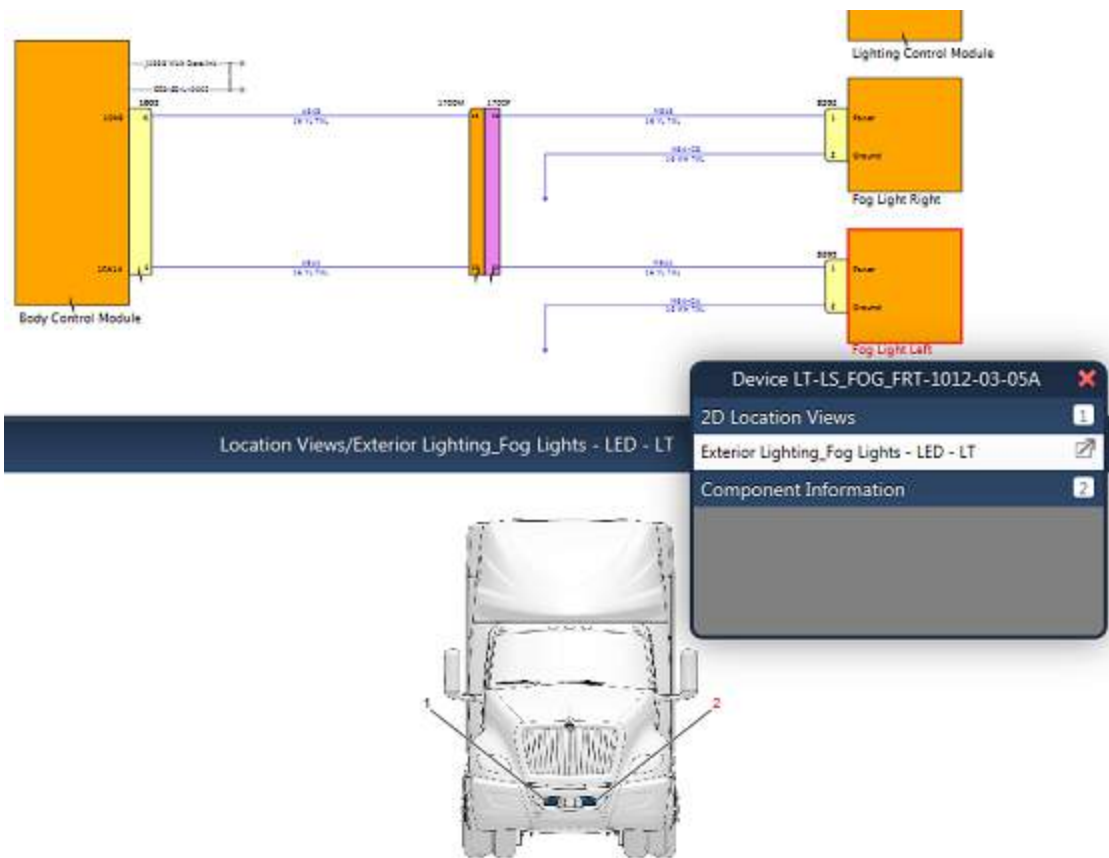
Lighting Control Module

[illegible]
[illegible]

1600
10A6 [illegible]
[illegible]
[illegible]
1700M 1700F
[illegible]
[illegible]
8050
1 Power
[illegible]
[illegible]
2 Ground
Fog Light Right

10A14 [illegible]
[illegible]
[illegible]
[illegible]
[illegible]
8060
1 Power
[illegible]
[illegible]
2 Ground
Body Control Module
Fog Light Left

Device LT-LS_FOG_FRT-1012-03-05A
2D Location Views 1
Exterior Lighting_Fog Lights - LED - LT
Component Information 2

Location Views/Exterior Lighting_Fog Lights - LED - LT

1
2